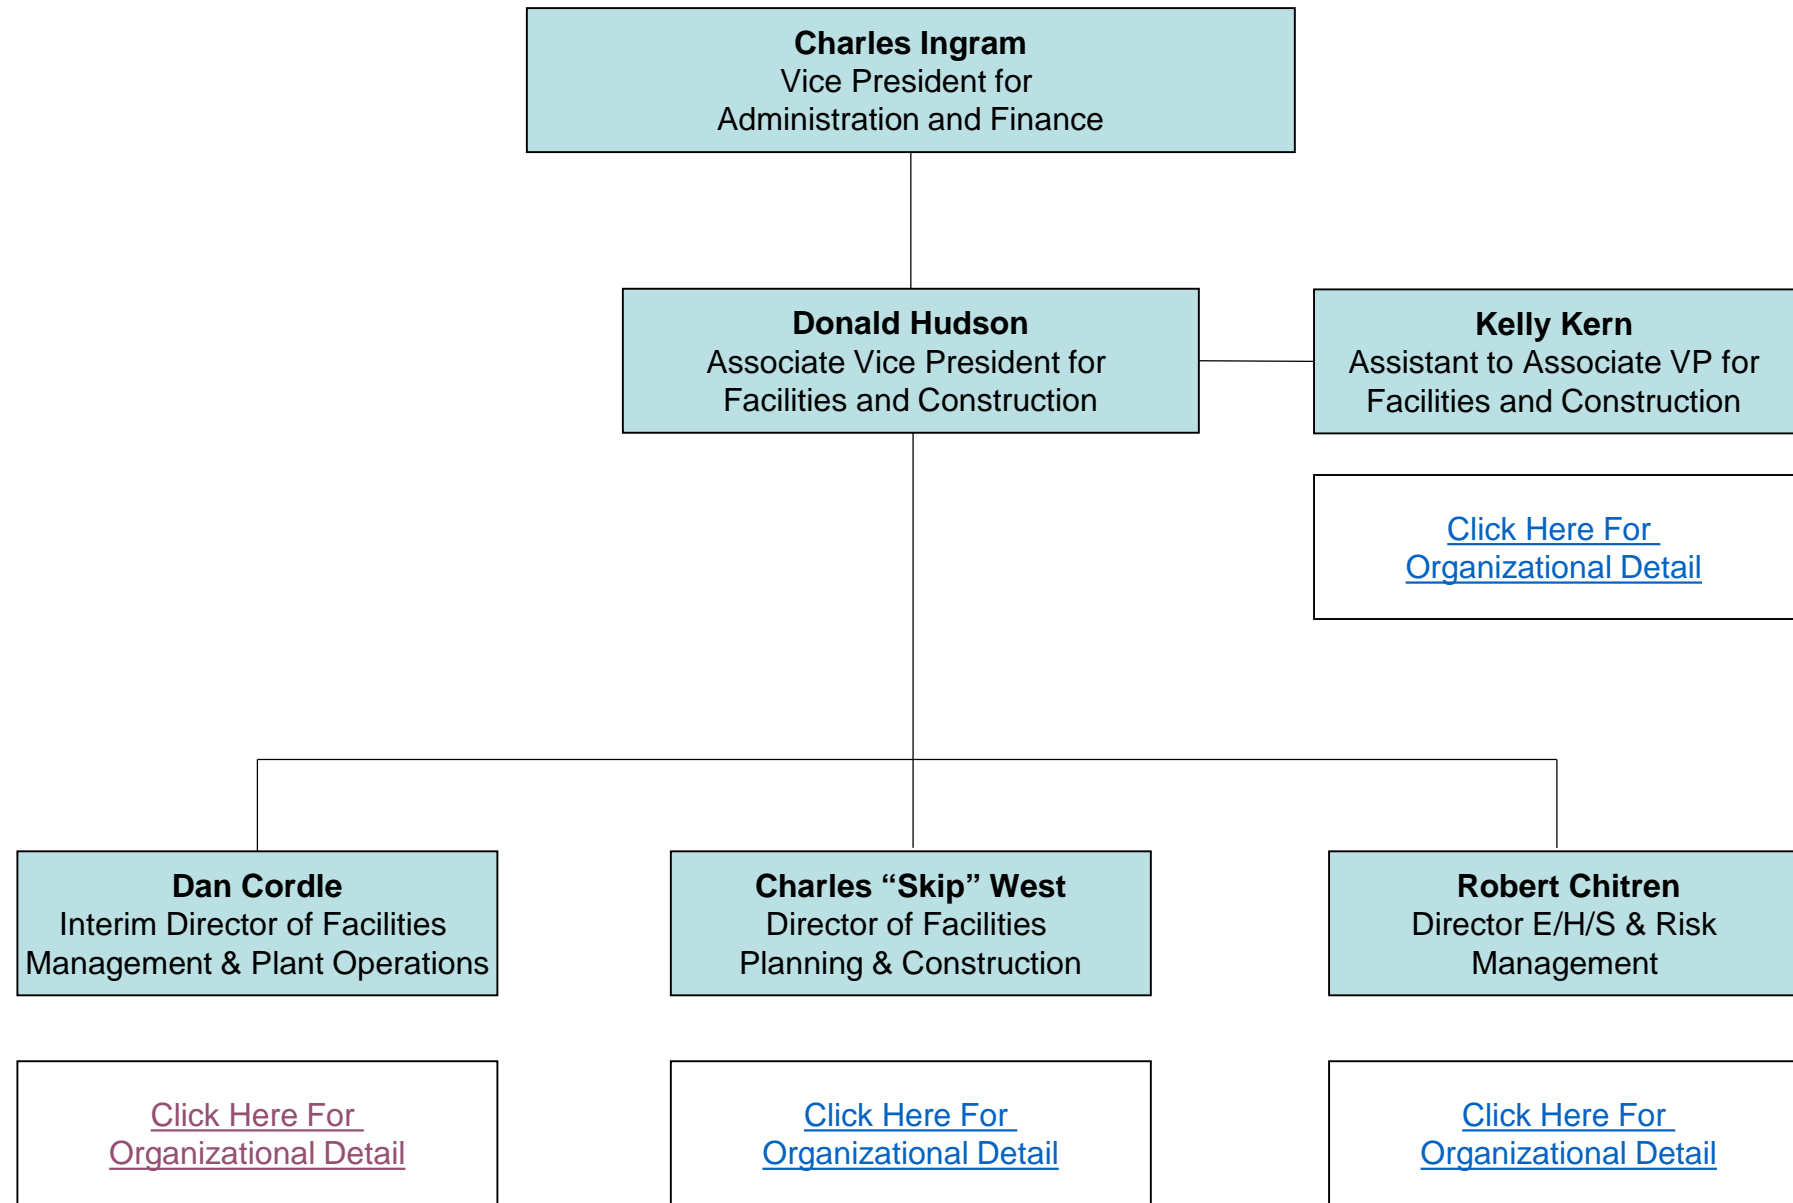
Charles Ingram
Vice President for
Administration and Finance

Donald Hudson
Associate Vice President for
Facilities and Construction

Kelly Kern
Assistant to Associate VP for
Facilities and Construction

Click Here For
Organizational Detail

Dan Cordle
Interim Director of Facilities
Management & Plant Operations

Charles "Skip" West
Director of Facilities
Planning & Construction

Robert Chitren
Director E/H/S & Risk
Management

Click Here For
Organizational Detail

Click Here For
Organizational Detail

Click Here For
Organizational Detail